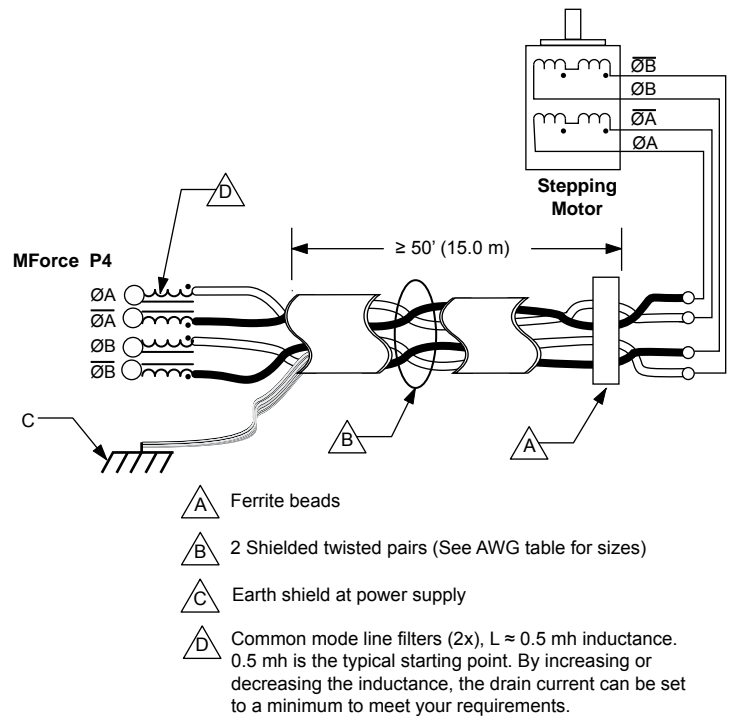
$\overline{ØB}$
ØB
$\overline{ØA}$
ØA

Stepping Motor

D

MForce P4

≥ 50' (15.0 m)

ØA
$\overline{ØA}$
ØB
$\overline{ØB}$

C

B

A

A Ferrite beads

B 2 Shielded twisted pairs (See AWG table for sizes)

C Earth shield at power supply

D Common mode line filters (2x), L ≈ 0.5 mh inductance. 0.5 mh is the typical starting point. By increasing or decreasing the inductance, the drain current can be set to a minimum to meet your requirements.